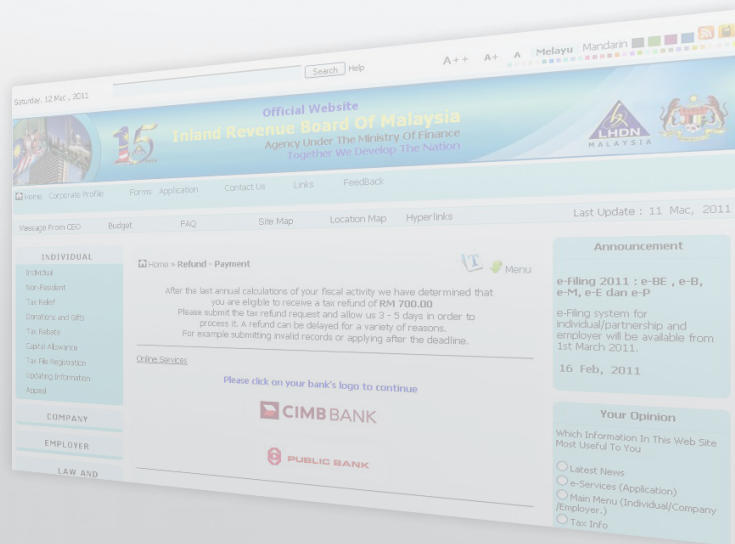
Saturday, 12 Mac , 2011

Search Help

A++ A+ A Melayu Mandarin

Official Website
Inland Revenue Board Of Malaysia
Agency Under The Ministry Of Finance
Together We Develop The Nation

15

LHDN MALAYSIA

Home Corporate Profile Forms Application Contact Us Links FeedBack

Message From CEO Budget FAQ Site Map Location Map Hyper links

Last Update : 11 Mac, 2011

INDIVIDUAL
Individual
Non-Resident
Tax Relief
Donations and Gifts
Tax Rebate
Capital Allowance
Tax File Registration
Updating Information
Appeal

COMPANY

EMPLOYER

LAW AND

Home » Refund » Payment

Menu

After the last annual calculations of your fiscal activity we have determined that you are eligible to receive a tax refund of RM 700.00
Please submit the tax refund request and allow us 3 - 5 days in order to process it. A refund can be delayed for a variety of reasons.
For example submitting invalid records or applying after the deadline.

Online Services

Please click on your bank's logo to continue

CIMB BANK

PUBLIC BANK

Announcement

e-Filing 2011 : e-BE , e-B, e-M, e-E dan e-P

e-Filing system for individual/partnership and employer will be available from 1st March 2011.

16 Feb, 2011

Your Opinion

Which Information In This Web Site Most Useful To You

Latest News
e-Services (Application)
Main Menu (Individual/Company /Employer.)
Tax Info